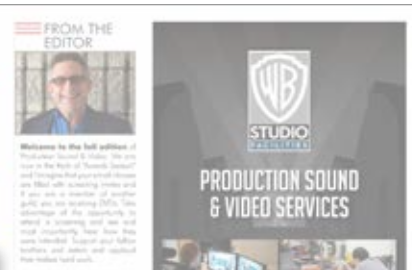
FROM THE EDITOR

Welcome to the fall edition of Production Sound & Video. We are now in the thick of "Awards Season" and I imagine that your email inboxes are filled with screening invites and if you are a member of another guild, you are receiving DVDs. Take advantage of the opportunity to attend a screening and see and most importantly hear how they were intended. Support your fellow brothers and sisters and applaud their tireless hard work.

WB
STUDIO
FACILITIES

PRODUCTION SOUND & VIDEO SERVICES